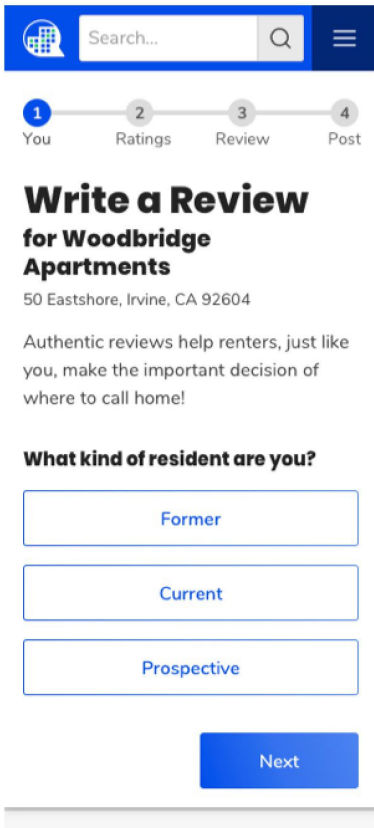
Search...

1
You
2
Ratings
3
Review
4
Post

Write a Review
for Woodbridge Apartments
50 Eastshore, Irvine, CA 92604

Authentic reviews help renters, just like you, make the important decision of where to call home!

What kind of resident are you?

Former

Current

Prospective

Next